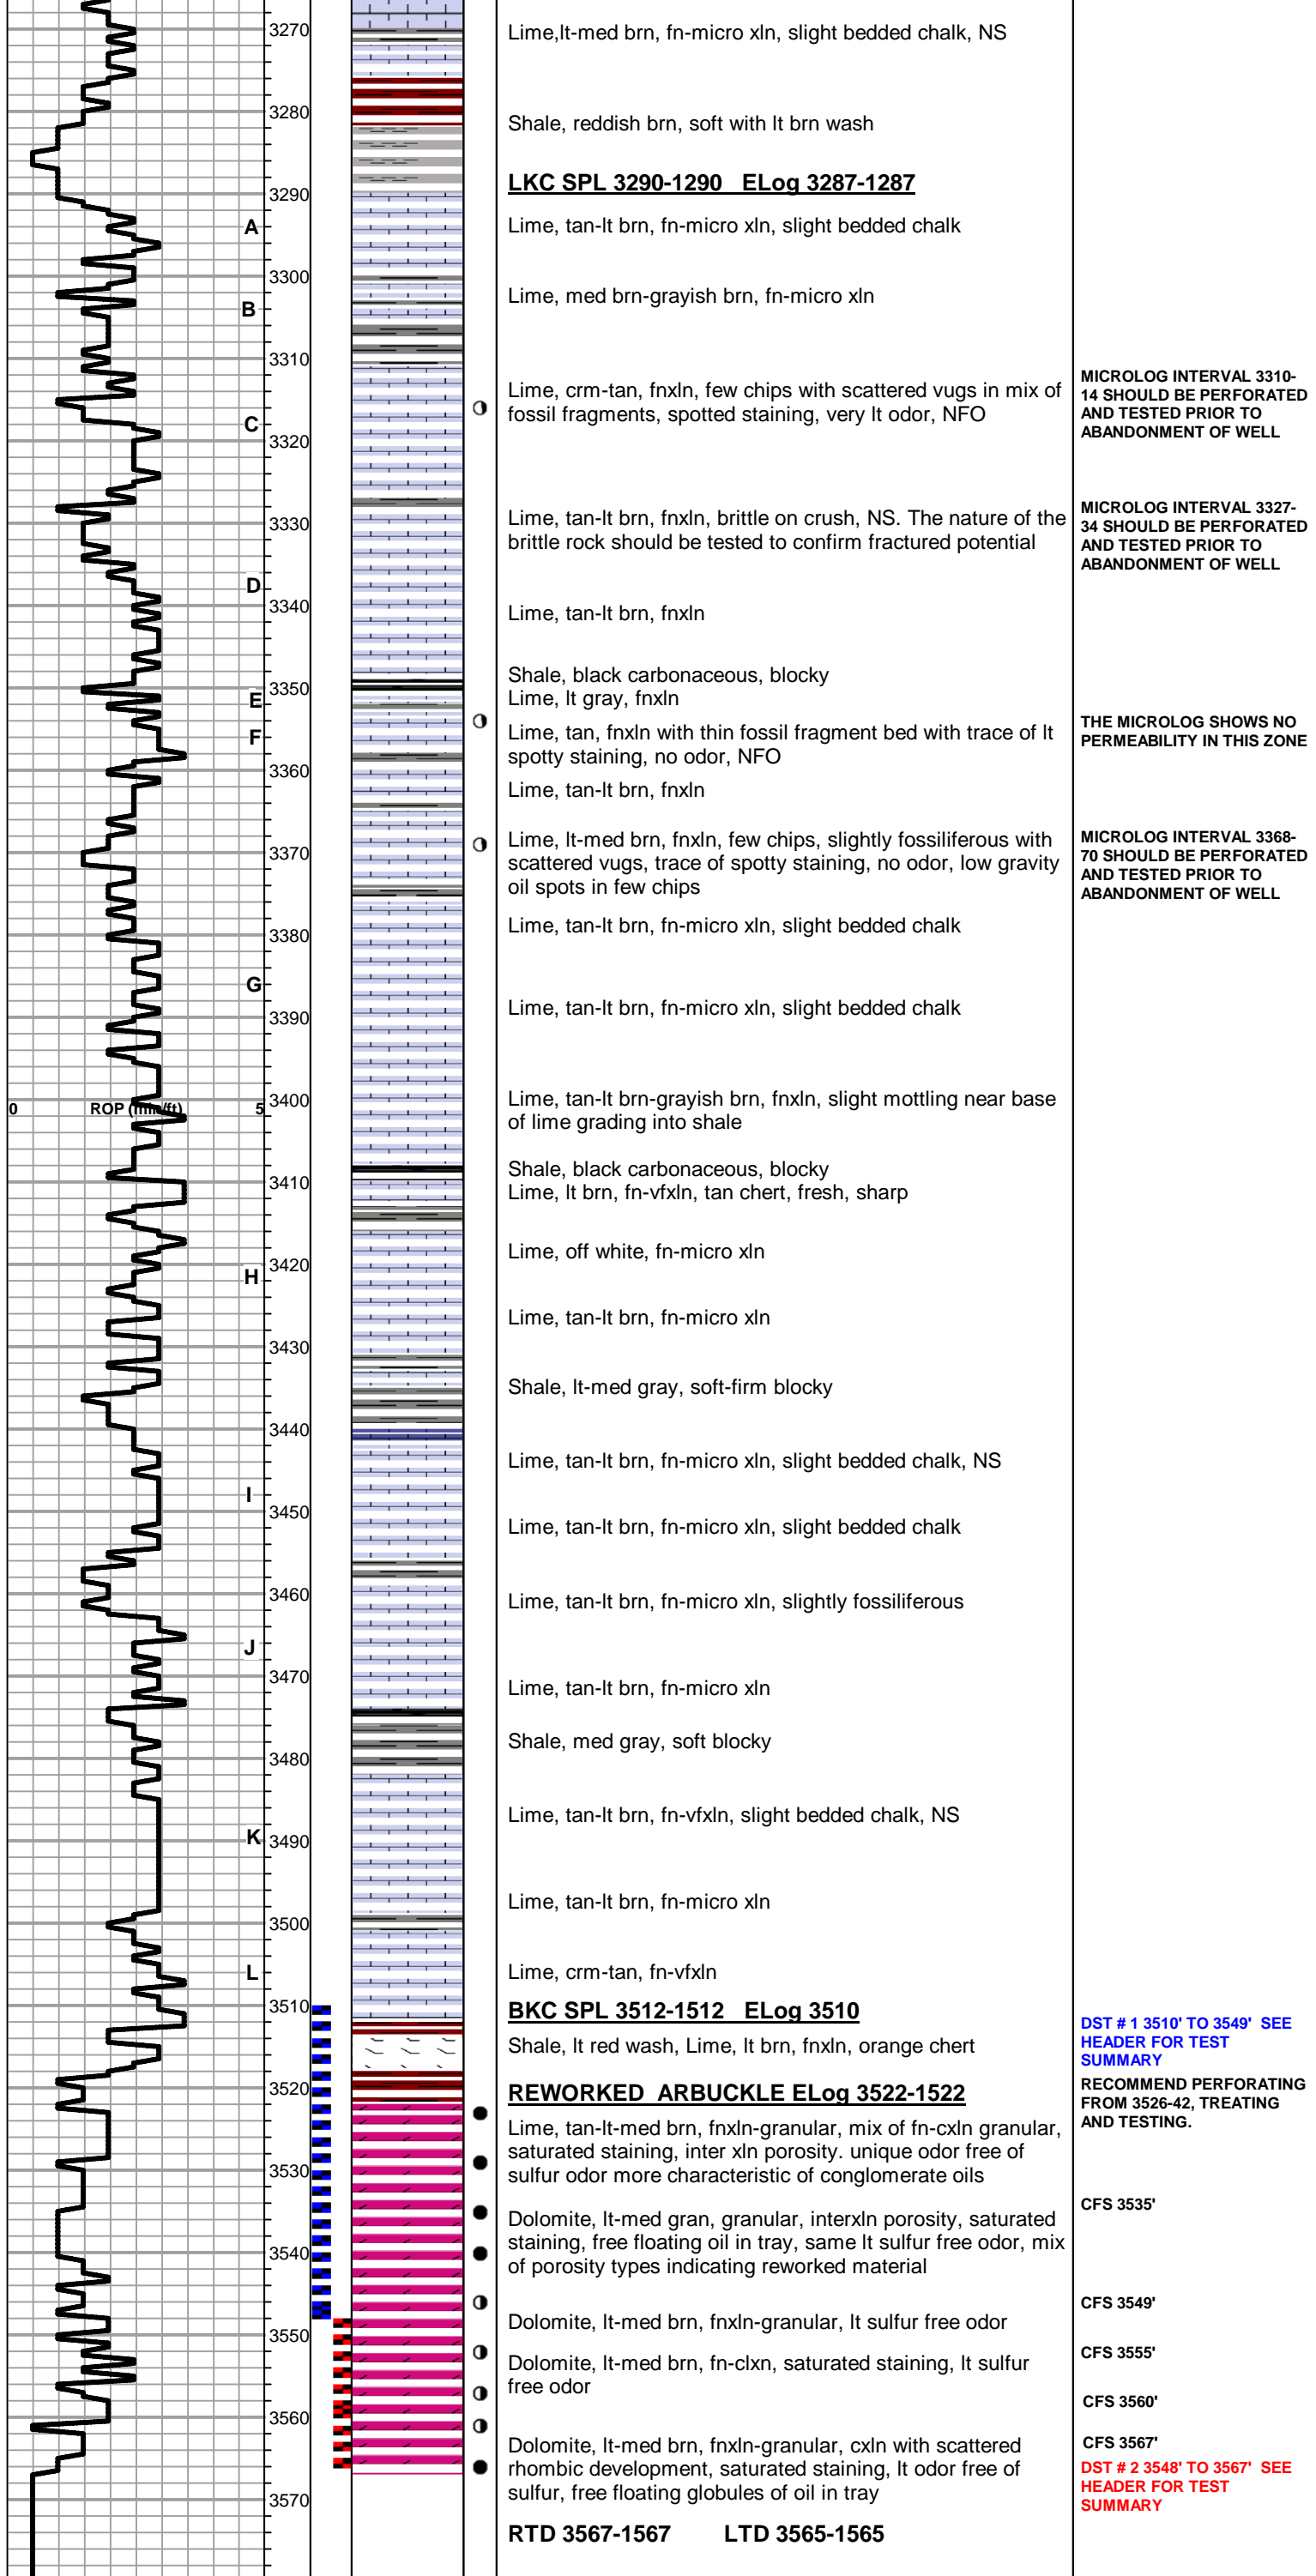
3270
Lime,lt-med brn, fn-micro xln, slight bedded chalk, NS

3280
Shale, reddish brn, soft with lt brn wash

LKC SPL 3290-1290 ELog 3287-1287

3290
A
Lime, tan-lt brn, fn-micro xln, slight bedded chalk

3300
B
Lime, med brn-grayish brn, fn-micro xln

3310
Lime, crm-tan, fnxln, few chips with scattered vugs in mix of fossil fragments, spotted staining, very lt odor, NFO

MICROLOG INTERVAL 3310-14 SHOULD BE PERFORATED AND TESTED PRIOR TO ABANDONMENT OF WELL

C
3320

3330
Lime, tan-lt brn, fnxln, brittle on crush, NS. The nature of the brittle rock should be tested to confirm fractured potential

MICROLOG INTERVAL 3327-34 SHOULD BE PERFORATED AND TESTED PRIOR TO ABANDONMENT OF WELL

D
3340
Lime, tan-lt brn, fnxln

Shale, black carbonaceous, blocky
Lime, lt gray, fnxln
3350
E
F
Lime, tan, fnxln with thin fossil fragment bed with trace of lt spotty staining, no odor, NFO

THE MICROLOG SHOWS NO PERMEABILITY IN THIS ZONE

3360
Lime, tan-lt brn, fnxln

3370
Lime, lt-med brn, fnxln, few chips, slightly fossiliferous with scattered vugs, trace of spotty staining, no odor, low gravity oil spots in few chips

MICROLOG INTERVAL 3368-70 SHOULD BE PERFORATED AND TESTED PRIOR TO ABANDONMENT OF WELL

3380
Lime, tan-lt brn, fn-micro xln, slight bedded chalk

G
3390
Lime, tan-lt brn, fn-micro xln, slight bedded chalk

0 ROP (min/ft) 5
3400
Lime, tan-lt brn-grayish brn, fnxln, slight mottling near base of lime grading into shale

Shale, black carbonaceous, blocky
3410
Lime, lt brn, fn-vfxln, tan chert, fresh, sharp

Lime, off white, fn-micro xln
3420
H

Lime, tan-lt brn, fn-micro xln
3430

Shale, lt-med gray, soft-firm blocky

3440
Lime, tan-lt brn, fn-micro xln, slight bedded chalk, NS

I
3450
Lime, tan-lt brn, fn-micro xln, slight bedded chalk

3460
Lime, tan-lt brn, fn-micro xln, slightly fossiliferous

J
3470
Lime, tan-lt brn, fn-micro xln

Shale, med gray, soft blocky
3480

Lime, tan-lt brn, fn-vfxln, slight bedded chalk, NS
K
3490

3500
Lime, tan-lt brn, fn-micro xln

L
Lime, crm-tan, fn-vfxln

3510
BKC SPL 3512-1512 ELog 3510

DST # 1 3510' TO 3549' SEE HEADER FOR TEST SUMMARY

Shale, lt red wash, Lime, lt brn, fnxln, orange chert

3520
REWORKED ARBUCKLE ELog 3522-1522

RECOMMEND PERFORATING FROM 3526-42, TREATING AND TESTING.

Lime, tan-lt-med brn, fnxln-granular, mix of fn-cxln granular, saturated staining, inter xln porosity. unique odor free of sulfur odor more characteristic of conglomerate oils
3530

CFS 3535'
Dolomite, lt-med gran, granular, interxln porosity, saturated staining, free floating oil in tray, same lt sulfur free odor, mix of porosity types indicating reworked material
3540

CFS 3549'
Dolomite, lt-med brn, fnxln-granular, lt sulfur free odor
3550

CFS 3555'
Dolomite, lt-med brn, fn-clxn, saturated staining, lt sulfur free odor

CFS 3560'
3560

CFS 3567'
Dolomite, lt-med brn, fnxln-granular, cxln with scattered rhombic development, saturated staining, lt odor free of sulfur, free floating globules of oil in tray

DST # 2 3548' TO 3567' SEE HEADER FOR TEST SUMMARY

3570
RTD 3567-1567 LTD 3565-1565